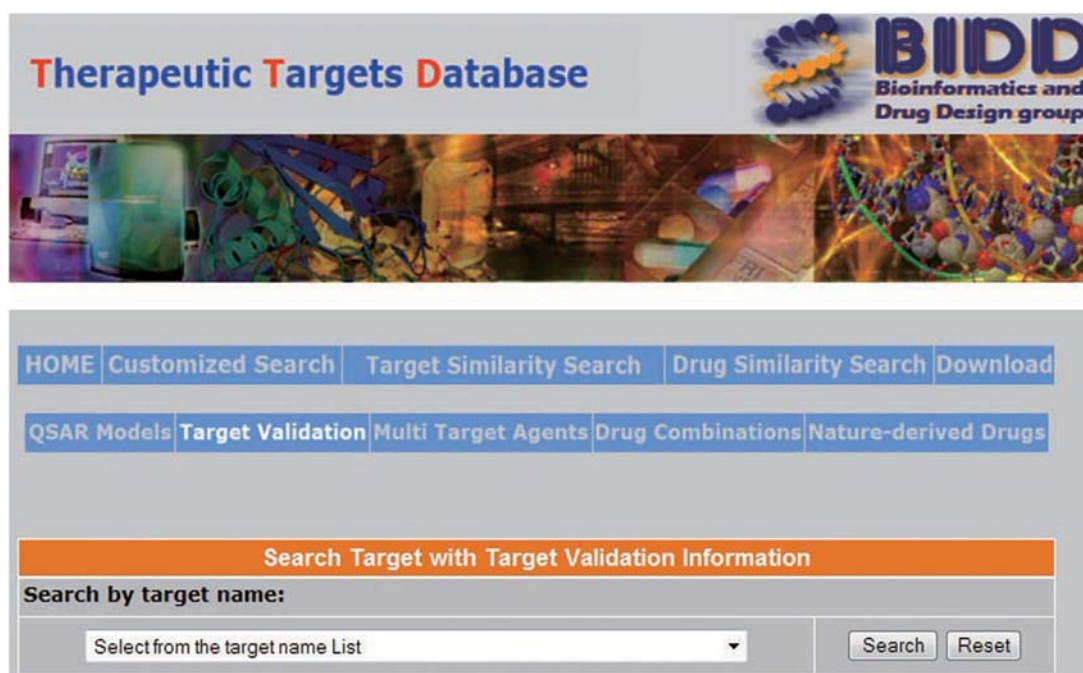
Therapeutic Targets Database

BIDD
Bioinformatics and Drug Design group

HOME | Customized Search | Target Similarity Search | Drug Similarity Search | Download

QSAR Models | Target Validation | Multi Target Agents | Drug Combinations | Nature-derived Drugs

Search Target with Target Validation Information

Search by target name:

Select from the target name List

Search Reset